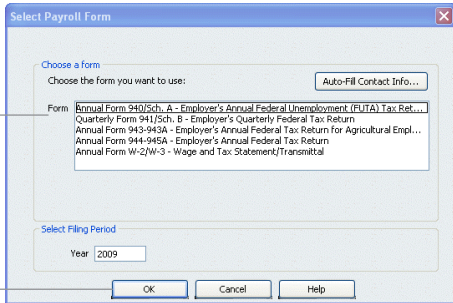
Select Payroll Form

Choose a form

Choose the form you want to use:

Auto-Fill Contact Info...

Form

Annual Form 940/Sch. A - Employer's Annual Federal Unemployment (FUTA) Tax Ret...
Quarterly Form 941/Sch. B - Employer's Quarterly Federal Tax Return
Annual Form 943-943A - Employer's Annual Federal Tax Return for Agricultural Empl...
Annual Form 944-945A - Employer's Annual Federal Tax Return
Annual Form W-2/W-3 - Wage and Tax Statement/Transmittal

Select Filing Period

Year 2009

OK Cancel Help